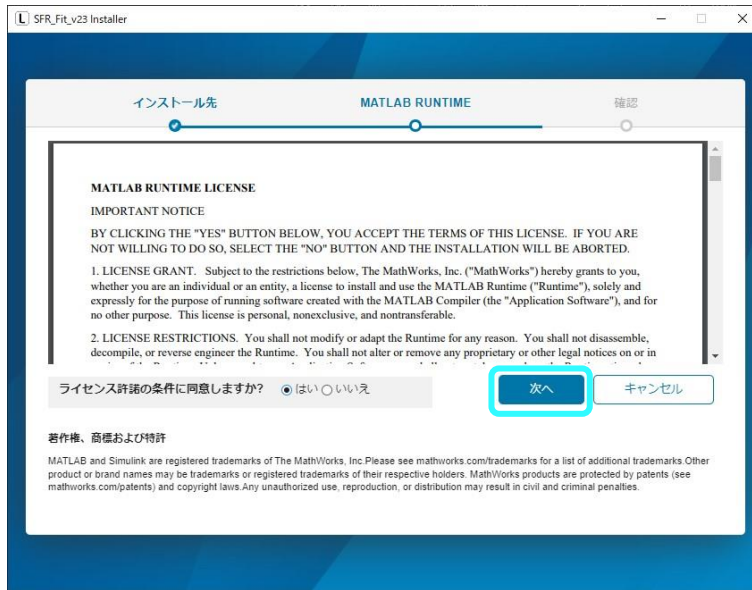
SFR_Fit_v23 Installer

インストール先

MATLAB RUNTIME

確認

MATLAB RUNTIME LICENSE

IMPORTANT NOTICE

BY CLICKING THE "YES" BUTTON BELOW, YOU ACCEPT THE TERMS OF THIS LICENSE. IF YOU ARE NOT WILLING TO DO SO, SELECT THE "NO" BUTTON AND THE INSTALLATION WILL BE ABORTED.

1. LICENSE GRANT. Subject to the restrictions below, The MathWorks, Inc. ("MathWorks") hereby grants to you, whether you are an individual or an entity, a license to install and use the MATLAB Runtime ("Runtime"), solely and expressly for the purpose of running software created with the MATLAB Compiler (the "Application Software"), and for no other purpose. This license is personal, nonexclusive, and nontransferable.

2. LICENSE RESTRICTIONS. You shall not modify or adapt the Runtime for any reason. You shall not disassemble, decompile, or reverse engineer the Runtime. You shall not alter or remove any proprietary or other legal notices on or in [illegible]

ライセンス許諾の条件に同意しますか? はい いいえ

次へ

キャンセル

著作権、商標および特許

MATLAB and Simulink are registered trademarks of The MathWorks, Inc.Please see mathworks.com/trademarks for a list of additional trademarks.Other product or brand names may be trademarks or registered trademarks of their respective holders. MathWorks products are protected by patents (see mathworks.com/patents) and copyright laws.Any unauthorized use, reproduction, or distribution may result in civil and criminal penalties.